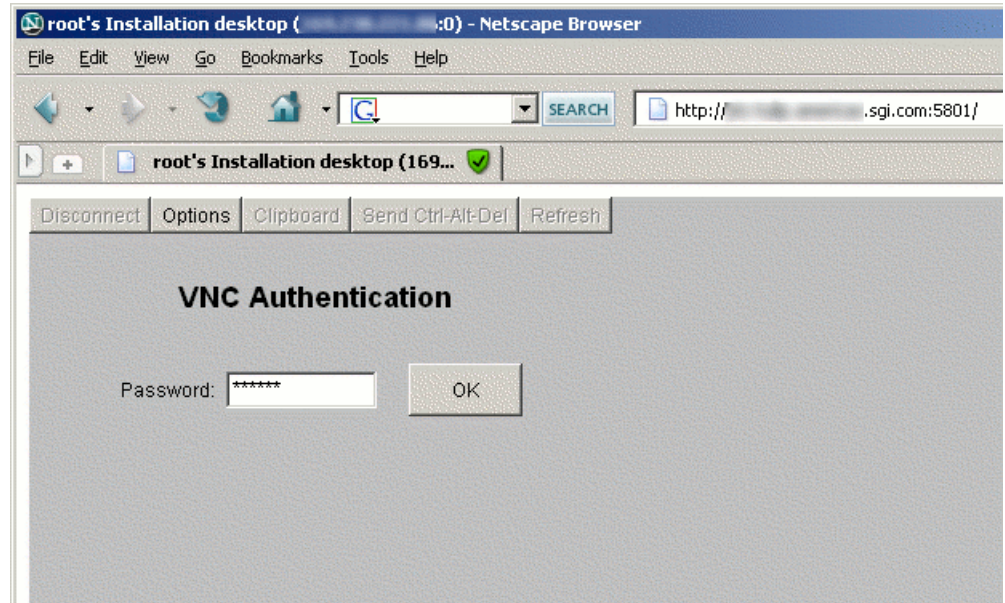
root's Installation desktop ([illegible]:0) - Netscape Browser

File Edit View Go Bookmarks Tools Help

SEARCH

http://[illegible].sgi.com:5801/

root's Installation desktop (169...

Disconnect Options Clipboard Send Ctrl-Alt-Del Refresh

VNC Authentication

Password: ******

OK